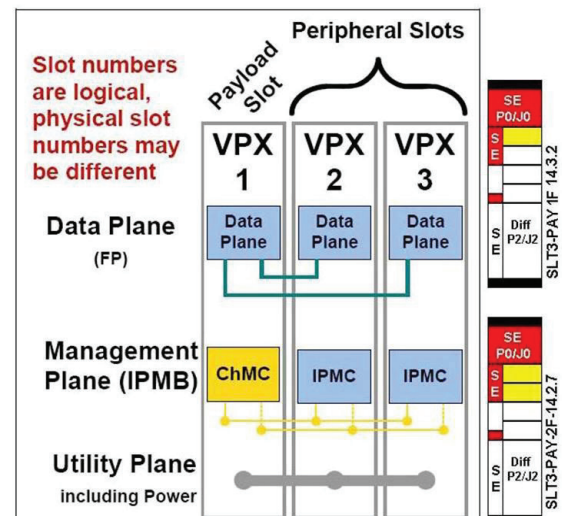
Peripheral Slots

Slot numbers are logical, physical slot numbers may be different

Payload Slot

VPX 1

VPX 2

VPX 3

Data Plane (FP)

Data Plane

Data Plane

Data Plane

Management Plane (IPMB)

ChMC

IPMC

IPMC

Utility Plane including Power

SE P0/J0

S E

S E

Diff P2/J2

SLT3-PAY-1F-14.3.2

SE P0/J0

S E

S E

Diff P2/J2

SLT3-PAY-2F-14.2.7